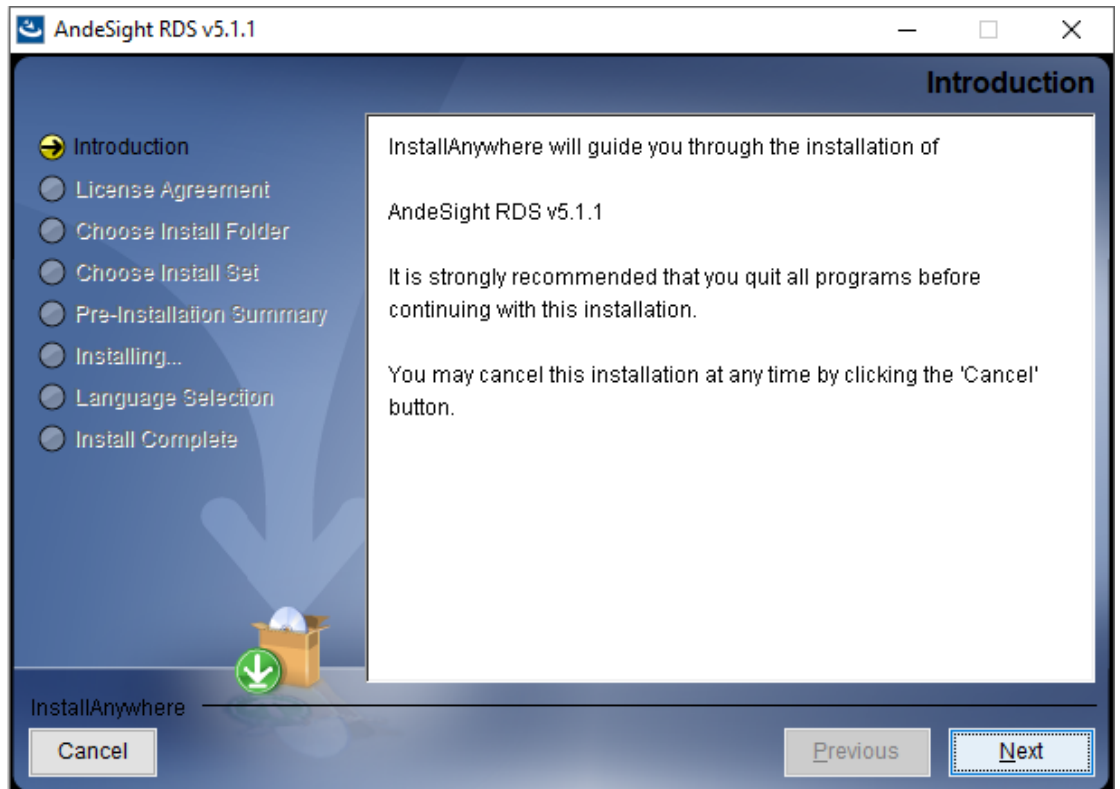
AndeSight RDS v5.1.1

Introduction

Introduction
License Agreement
Choose Install Folder
Choose Install Set
Pre-Installation Summary
Installing...
Language Selection
Install Complete

InstallAnywhere will guide you through the installation of

AndeSight RDS v5.1.1

It is strongly recommended that you quit all programs before continuing with this installation.

You may cancel this installation at any time by clicking the 'Cancel' button.

InstallAnywhere

Cancel

Previous

Next